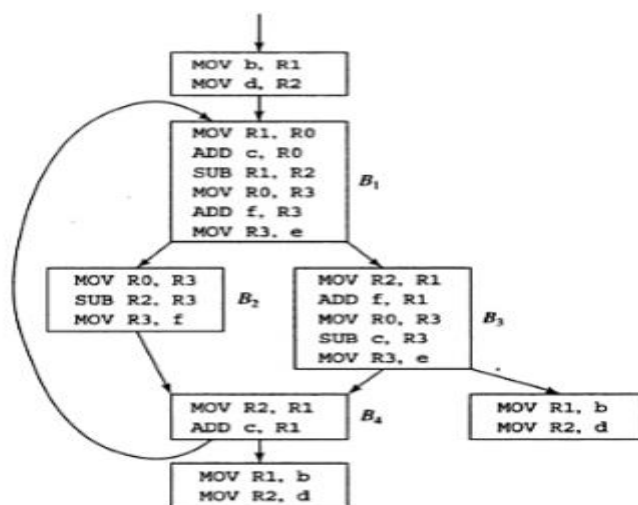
MOV b, R1
MOV d, R2

MOV R1, R0
ADD c, R0
SUB R1, R2
MOV R0, R3
ADD f, R3
MOV R3, e

$B_1$

MOV R0, R3
SUB R2, R3
MOV R3, f

$B_2$

MOV R2, R1
ADD f, R1
MOV R0, R3
SUB c, R3
MOV R3, e

$B_3$

MOV R2, R1
ADD c, R1

$B_4$

MOV R1, b
MOV R2, d

MOV R1, b
MOV R2, d